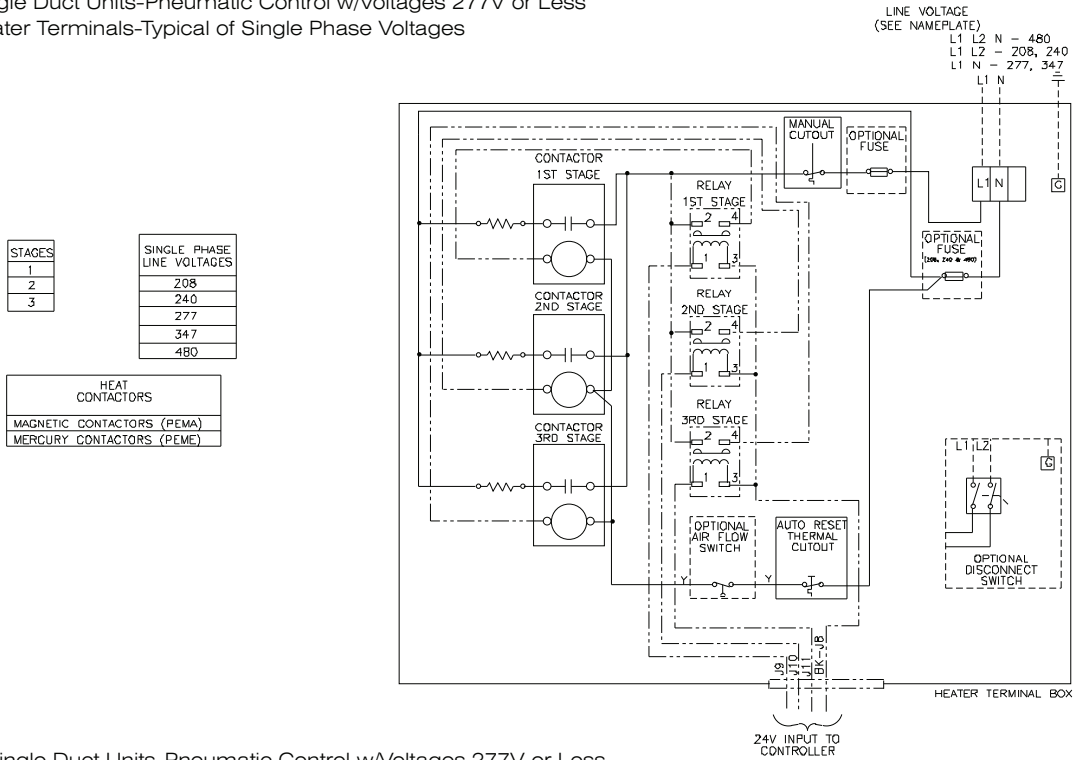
gle Duct Units-Pneumatic Control w/Voltages 277V or Less
ater Terminals-Typical of Single Phase Voltages

LINE VOLTAGE
(SEE NAMEPLATE)
L1 L2 N – 480
L1 L2 – 208, 240
L1 N – 277, 347
L1 N

| STAGES |
|---|
| 1 |
| 2 |
| 3 |

| SINGLE PHASE LINE VOLTAGES |
|---|
| 208 |
| 240 |
| 277 |
| 347 |
| 480 |

| HEAT CONTACTORS |
|---|
| MAGNETIC CONTACTORS (PEMA) |
| MERCURY CONTACTORS (PEME) |

CONTACTOR
1ST STAGE

CONTACTOR
2ND STAGE

CONTACTOR
3RD STAGE

MANUAL CUTOUT

OPTIONAL FUSE

L1 N

G

RELAY
1ST STAGE
2 4
1 3

OPTIONAL FUSE
(208, 240 & 480)

RELAY
2ND STAGE
2 4
1 3

RELAY
3RD STAGE
2 4
1 3

L1 L2

G

OPTIONAL AIR FLOW SWITCH

Y

Y

AUTO RESET THERMAL CUTOUT

OPTIONAL DISCONNECT SWITCH

J9
J10
J11
BK-J8

HEATER TERMINAL BOX

24V INPUT TO CONTROLLER

Single Duct Units-Pneumatic Control w/Voltages 277V or Less